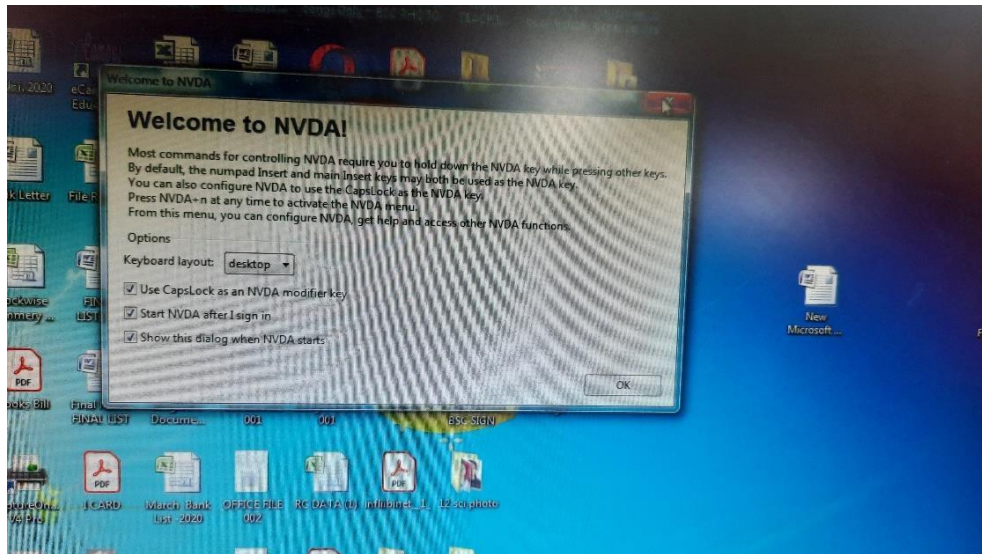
Welcome to NVDA

Welcome to NVDA!

Most commands for controlling NVDA require you to hold down the NVDA key while pressing other keys. By default, the numpad Insert and main Insert keys may both be used as the NVDA key. You can also configure NVDA to use the CapsLock as the NVDA key. Press NVDA+n at any time to activate the NVDA menu. From this menu, you can configure NVDA, get help and access other NVDA functions.

Options

Keyboard layout: desktop

Use CapsLock as an NVDA modifier key

Start NVDA after I sign in

Show this dialog when NVDA starts

OK

Jan 2020
eCa Edu
k Letter
File R
ockwise nmery ...
FIN LIST
PDF
oks Bill
Final FINAL LIST
Docume...
001
001
BSC SIGN
New Microsoft ...
PDF
I CARD
March Bank List - 2020
OFFICE FILE 002
RC DATA (1)
PDF
inflibnet_1
12 sci photo
04 Pro